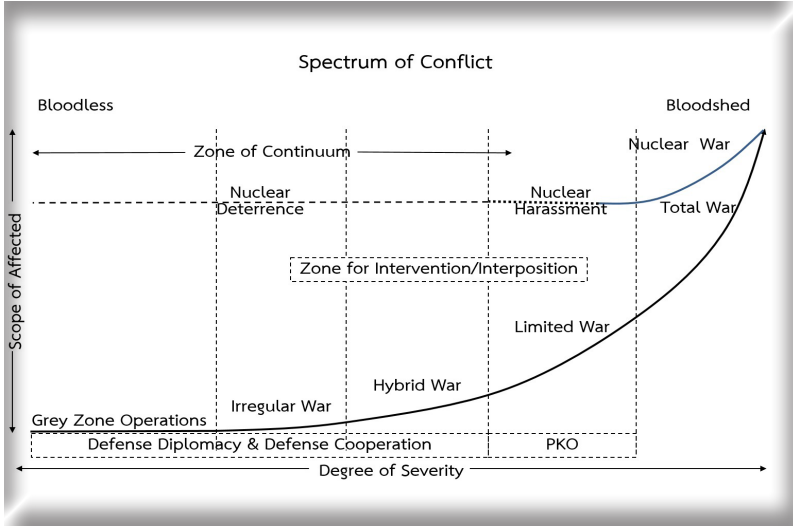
Spectrum of Conflict

Bloodless

Bloodshed

Zone of Continuum

Nuclear War

Nuclear Deterrence

Nuclear Harassment

Total War

Scope of Affected

Zone for Intervention/Interposition

Limited War

Hybrid War

Irregular War

Grey Zone Operations

Defense Diplomacy & Defense Cooperation

PKO

Degree of Severity